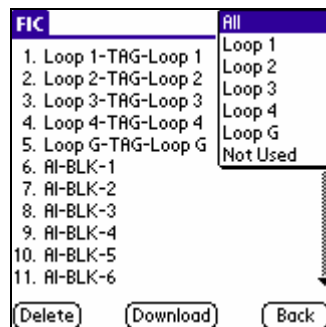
FIC

All
Loop 1
Loop 2
Loop 3
Loop 4
Loop G
Not Used

1. Loop 1-TAG-Loop 1
2. Loop 2-TAG-Loop 2
3. Loop 3-TAG-Loop 3
4. Loop 4-TAG-Loop 4
5. Loop G-TAG-Loop G
6. AI-BLK-1
7. AI-BLK-2
8. AI-BLK-3
9. AI-BLK-4
10. AI-BLK-5
11. AI-BLK-6

Delete
Download
Back